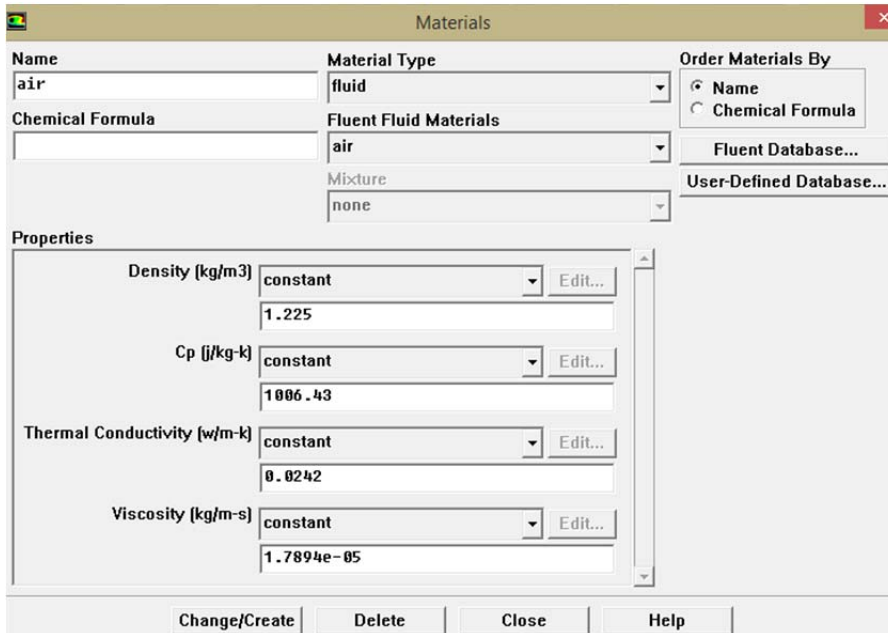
Materials

Name
air

Material Type
fluid

Order Materials By
Name
Chemical Formula

Chemical Formula

Fluent Fluid Materials
air

Fluent Database...

Mixture
none

User-Defined Database...

Properties

Density (kg/m3) constant Edit...
1.225

Cp (j/kg-k) constant Edit...
1006.43

Thermal Conductivity (w/m-k) constant Edit...
0.0242

Viscosity (kg/m-s) constant Edit...
1.7894e-05

Change/Create Delete Close Help